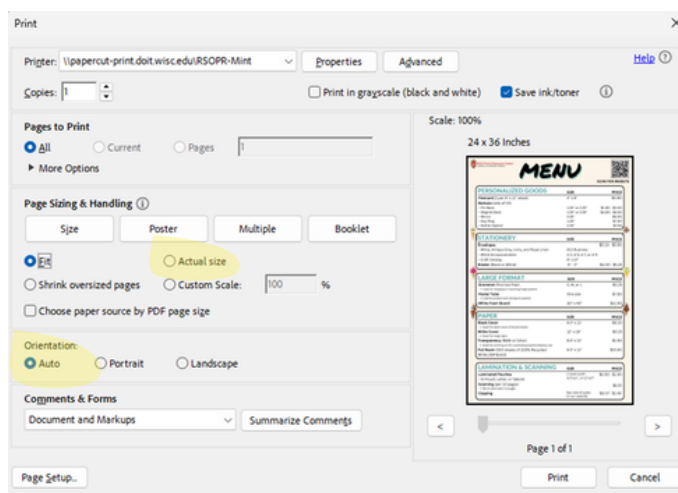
Print

Printer: \\papercut-print.doit.wisc.edu\RSOPR-Mint Properties Advanced

Help

Copies: 1

Print in grayscale (black and white)

Save ink/toner

Pages to Print

All Current Pages 1

More Options

Page Sizing & Handling

Size Poster Multiple Booklet

Fit

Actual size

Shrink oversized pages

Custom Scale: 100 %

Choose paper source by PDF page size

Orientation:

Auto Portrait Landscape

Comments & Forms

Document and Markups

Summarize Comments

Scale: 100%

24 x 36 Inches

MENU

PERSONALIZED GOODS

STATIONERY

LARGE FORMAT

PAPER

LAMINATION & SCANNING

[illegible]

Page 1 of 1

Page Setup...

Print

Cancel